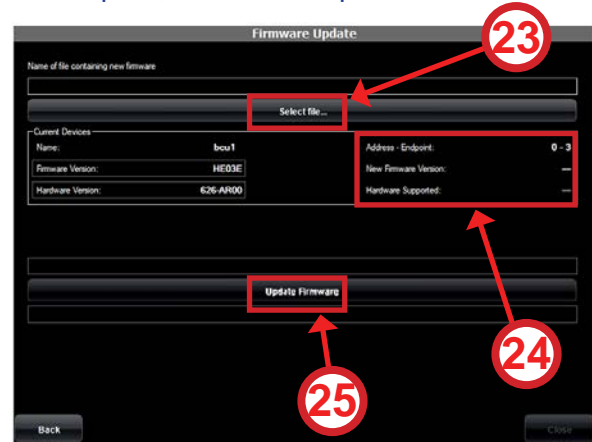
Firmware Update

Name of file containing new firmware

Select file...

Current Devices

Name: bcu1

Firmware Version: HE03E

Hardware Version: 626-AR00

Address - Endpoint: 0 - 3

New Firmware Version: —

Hardware Supported: —

Update Firmware

23

24

25

Back

Close